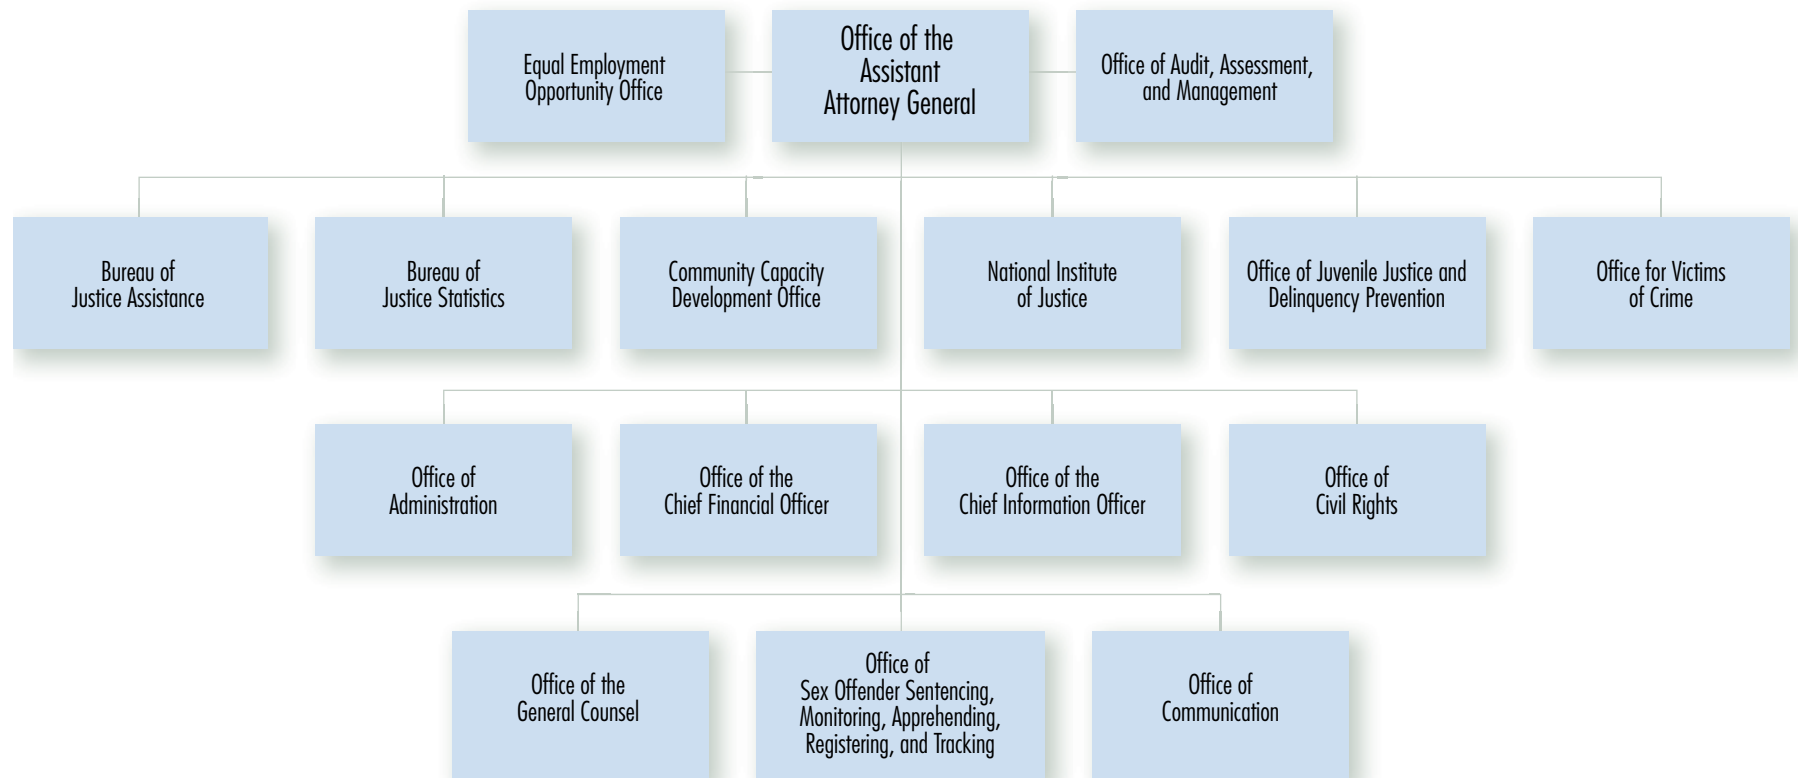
Equal Employment Opportunity Office

Office of the Assistant Attorney General

Office of Audit, Assessment, and Management

Bureau of Justice Assistance

Bureau of Justice Statistics

Community Capacity Development Office

National Institute of Justice

Office of Juvenile Justice and Delinquency Prevention

Office for Victims of Crime

Office of Administration

Office of the Chief Financial Officer

Office of the Chief Information Officer

Office of Civil Rights

Office of the General Counsel

Office of Sex Offender Sentencing, Monitoring, Apprehending, Registering, and Tracking

Office of Communication